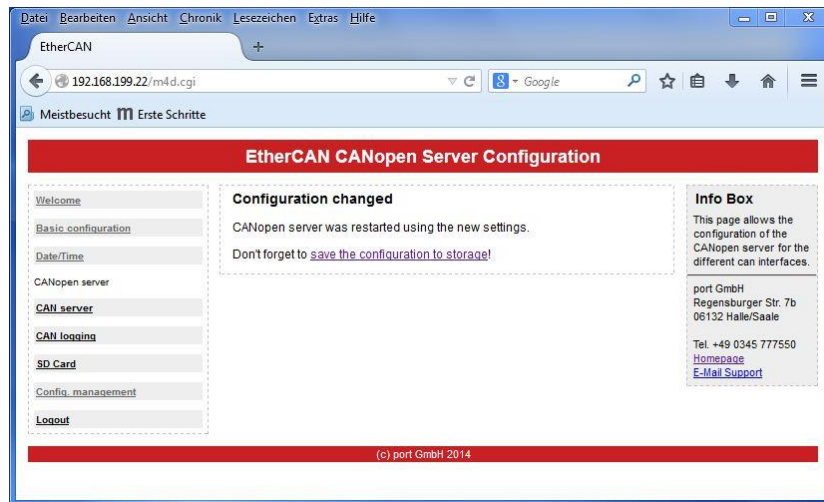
Datei Bearbeiten Ansicht Chronik Lesezeichen Extras Hilfe

EtherCAN +

192.168.199.22/m4d.cgi

Google

Meistbesucht Erste Schritte

EtherCAN CANopen Server Configuration

Welcome

Basic configuration

Date/Time

CANopen server

CAN server

CAN logging

SD Card

Config. management

Logout

Configuration changed

CANopen server was restarted using the new settings.

Don't forget to save the configuration to storage!

Info Box

This page allows the configuration of the CANopen server for the different can interfaces.

port GmbH
Regensburger Str. 7b
06132 Halle/Saale

Tel. +49 0345 777550
Homepage
E-Mail Support

(c) port GmbH 2014